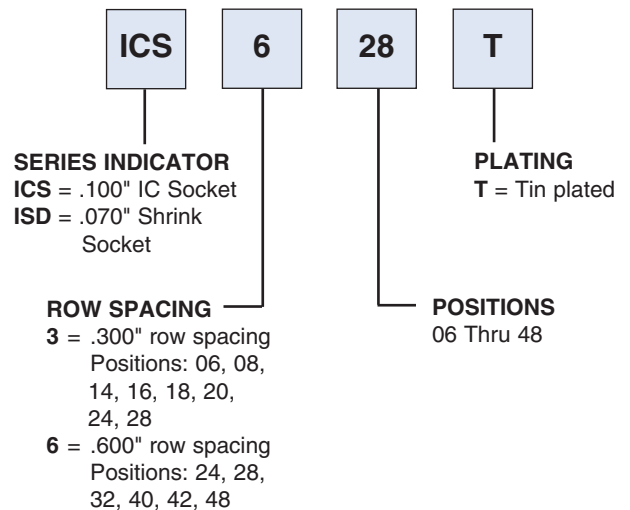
ICS

6

28

T

SERIES INDICATOR
**ICS** = .100" IC Socket
**ISD** = .070" Shrink Socket

PLATING
**T** = Tin plated

ROW SPACING
**3** = .300" row spacing Positions: 06, 08, 14, 16, 18, 20, 24, 28
**6** = .600" row spacing Positions: 24, 28, 32, 40, 42, 48

POSITIONS
06 Thru 48